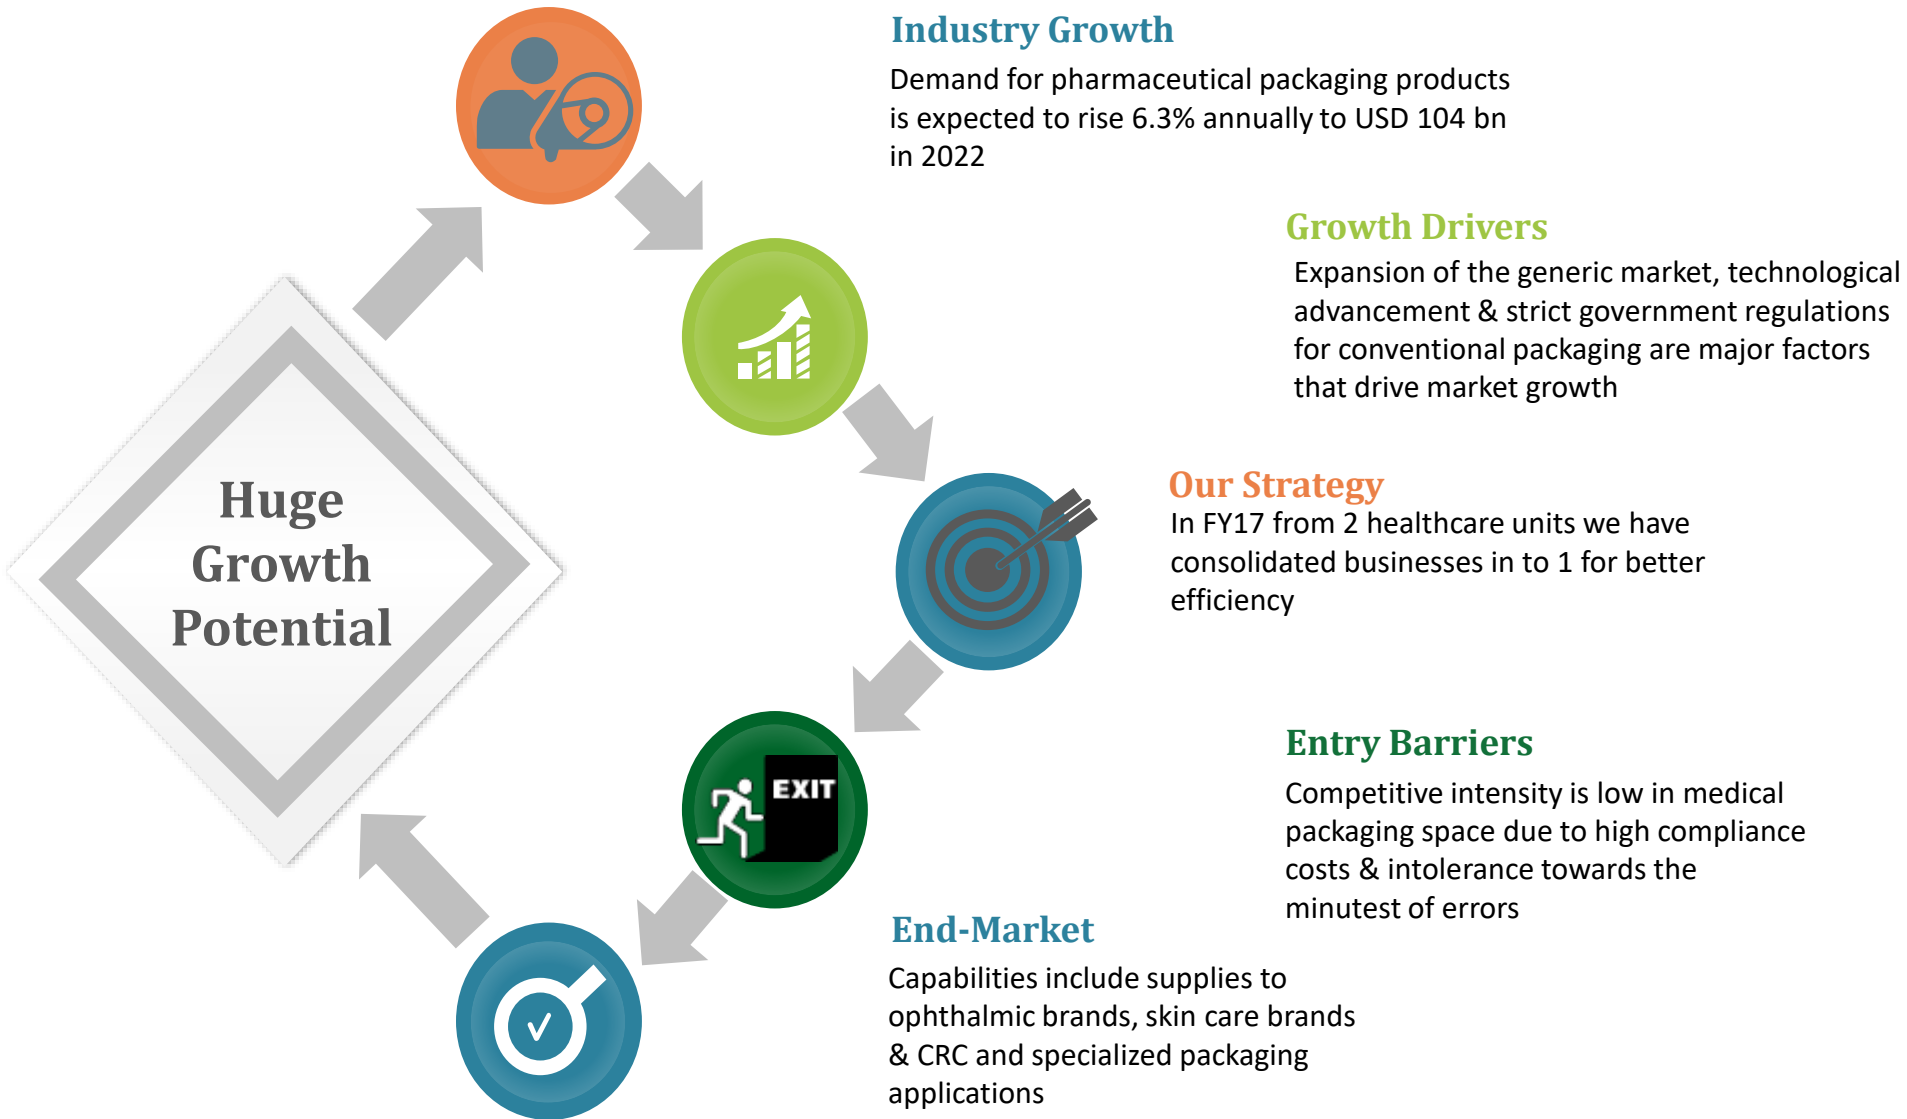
Huge Growth Potential

Industry Growth

Demand for pharmaceutical packaging products is expected to rise 6.3% annually to USD 104 bn in 2022

Growth Drivers

Expansion of the generic market, technological advancement & strict government regulations for conventional packaging are major factors that drive market growth

Our Strategy

In FY17 from 2 healthcare units we have consolidated businesses in to 1 for better efficiency

EXIT

Entry Barriers

Competitive intensity is low in medical packaging space due to high compliance costs & intolerance towards the minutest of errors

End-Market

Capabilities include supplies to ophthalmic brands, skin care brands & CRC and specialized packaging applications